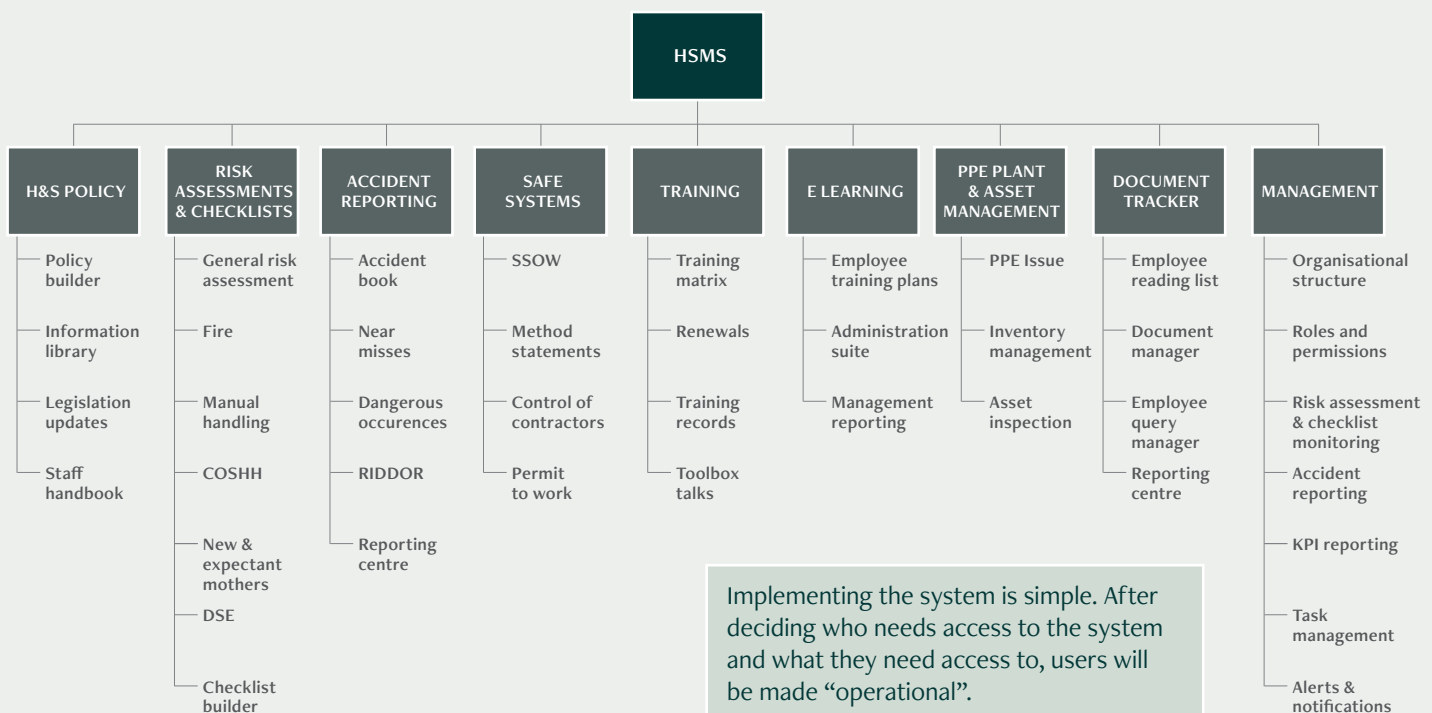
HSMS

H&S POLICY
Policy builder
Information library
Legislation updates
Staff handbook

RISK ASSESSMENTS & CHECKLISTS
General risk assessment
Fire
Manual handling
COSHH
New & expectant mothers
DSE
Checklist builder

ACCIDENT REPORTING
Accident book
Near misses
Dangerous occurences
RIDDOR
Reporting centre

SAFE SYSTEMS
SSOW
Method statements
Control of contractors
Permit to work

TRAINING
Training matrix
Renewals
Training records
Toolbox talks

E LEARNING
Employee training plans
Administration suite
Management reporting

PPE PLANT & ASSET MANAGEMENT
PPE Issue
Inventory management
Asset inspection

DOCUMENT TRACKER
Employee reading list
Document manager
Employee query manager
Reporting centre

MANAGEMENT
Organisational structure
Roles and permissions
Risk assessment & checklist monitoring
Accident reporting
KPI reporting
Task management
Alerts & notifications

Implementing the system is simple. After deciding who needs access to the system and what they need access to, users will be made “operational”.